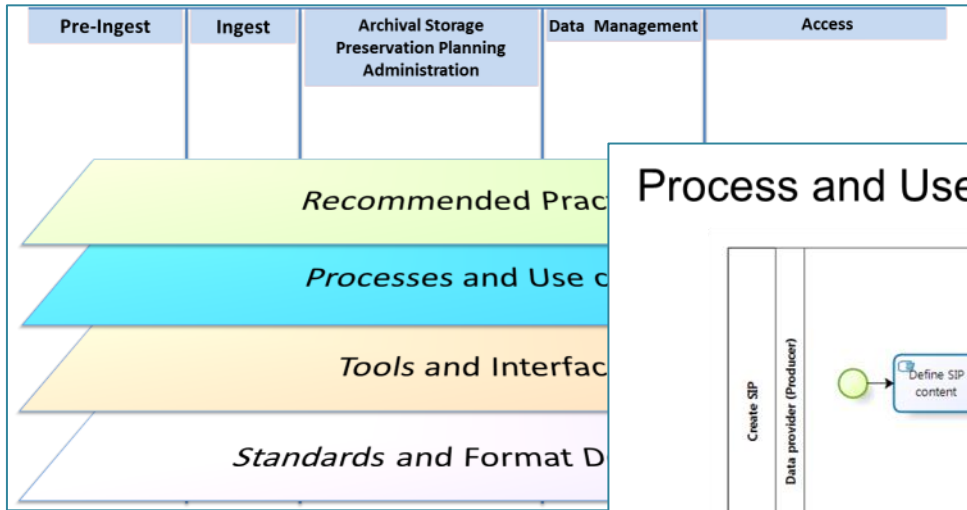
Pre-Ingest

Ingest

Archival Storage Preservation Planning Administration

Data Management

Access

*Recommended Prac*

*Processes* and Use c

*Tools* and Interfac

*Standards* and Format D

Process and Use

Create SIP

Data provider (Producer)

Define SIP content